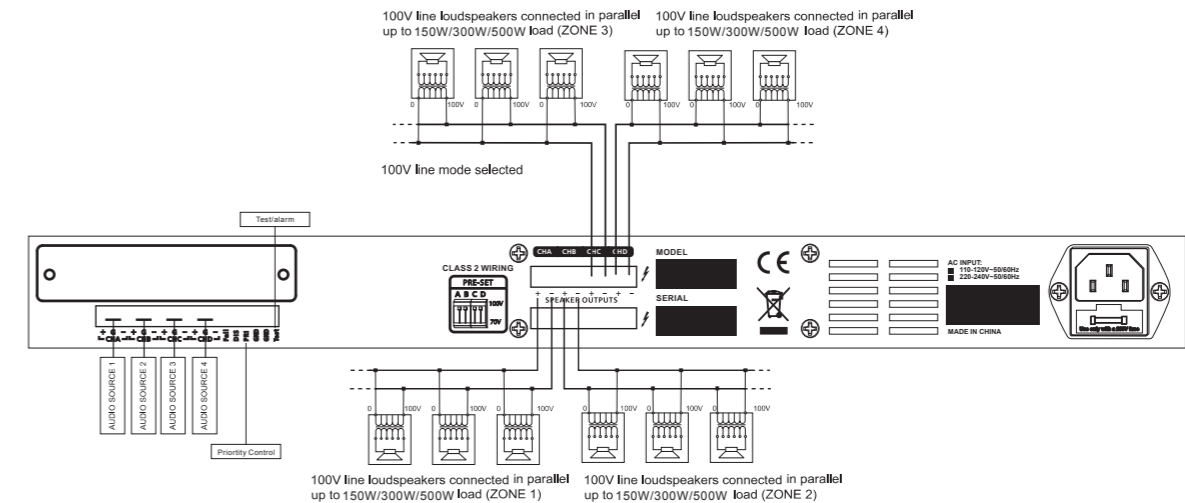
100V line loudspeakers connected in parallel up to 150W/300W/500W load (ZONE 3)

100V line loudspeakers connected in parallel up to 150W/300W/500W load (ZONE 4)

0 100V 0 100V 0 100V 0 100V 0 100V 0 100V

100V line mode selected

Test/alarm

CHA CHB CHC CHD

MODEL

CLASS 2 WIRING

PRE-SET

A B C D

100V

70V

+ - + - + - + -

SPEAKER OUTPUTS

SERIAL

AC INPUT:
110-120V~50/60Hz
220-240V~50/60Hz

MADE IN CHINA

CHA CHB CHC CHD

AUDIO SOURCE 1

AUDIO SOURCE 2

AUDIO SOURCE 3

AUDIO SOURCE 4

Priortity Control

0 100V 0 100V 0 100V 0 100V 0 100V 0 100V

100V line loudspeakers connected in parallel up to 150W/300W/500W load (ZONE 1)

100V line loudspeakers connected in parallel up to 150W/300W/500W load (ZONE 2)